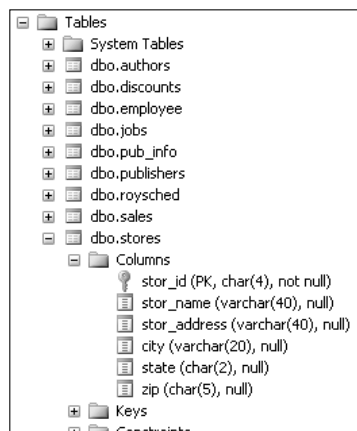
Tables
System Tables
dbo.authors
dbo.discounts
dbo.employee
dbo.jobs
dbo.pub_info
dbo.publishers
dbo.roysched
dbo.sales
dbo.stores
Columns
stor_id (PK, char(4), not null)
stor_name (varchar(40), null)
stor_address (varchar(40), null)
city (varchar(20), null)
state (char(2), null)
zip (char(5), null)
Keys
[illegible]